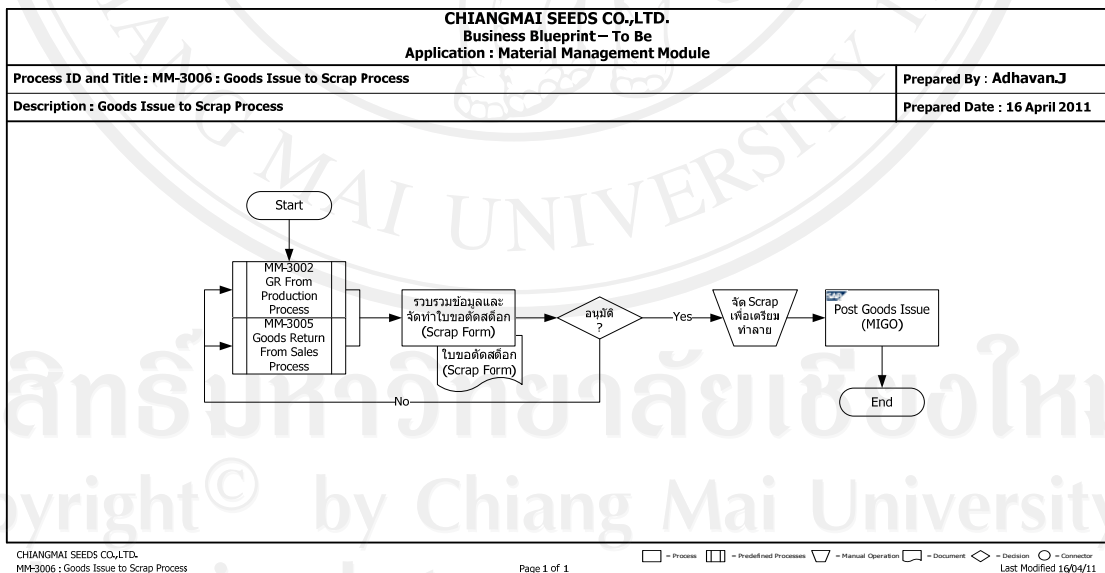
CHIANGMAI SEEDS CO.,LTD.
Business Blueprint – To Be
Application : Material Management Module

Process ID and Title : MM-3006 : Goods Issue to Scrap Process

Prepared By : Adhavan.J

Description : Goods Issue to Scrap Process

Prepared Date : 16 April 2011

Start

MM-3002
GR From
Production
Process

MM-3005
Goods Return
From Sales
Process

รวบรวมข้อมูลและจัดทำใบขอตัดสต็อก (Scrap Form)

ใบขอตัดสต็อก (Scrap Form)

อนุมัติ ?

Yes

No

จัด Scrap เพื่อเตรียมทำลาย

Post Goods Issue (MIGO)

End

Copyright© by Chiang Mai University

CHIANGMAI SEEDS CO.,LTD.
MM-3006 : Goods Issue to Scrap Process

Page 1 of 1

= Process = Predefined Processes = Manual Operation = Document = Decision = Connector
Last Modified 16/04/11